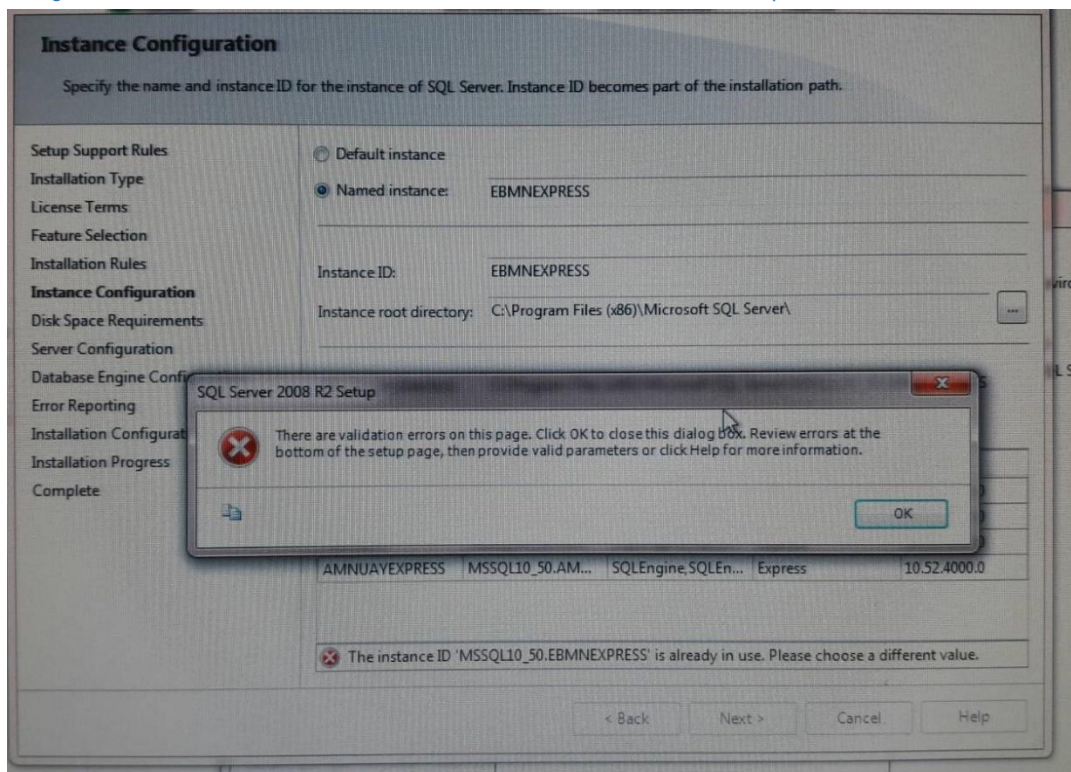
Instance Configuration

Specify the name and instance ID for the instance of SQL Server. Instance ID becomes part of the installation path.

Setup Support Rules
Installation Type
License Terms
Feature Selection
Installation Rules
Instance Configuration
Disk Space Requirements
Server Configuration
Database Engine Confi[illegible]
Error Reporting
Installation Configurat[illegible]
Installation Progress
Complete

Default instance
Named instance: EBMNEXPRESS

Instance ID: EBMNEXPRESS
Instance root directory: C:\Program Files (x86)\Microsoft SQL Server\

SQL Server 2008 R2 Setup

There are validation errors on this page. Click OK to close this dialog box. Review errors at the bottom of the setup page, then provide valid parameters or click Help for more information.

OK

| AMNUAYEXPRESS | MSSQL10_50.AM... | SQLEngine,SQLEn... | Express | 10.52.4000.0 |
|---|---|---|---|---|

The instance ID 'MSSQL10_50.EBMNEXPRESS' is already in use. Please choose a different value.

< Back Next > Cancel Help